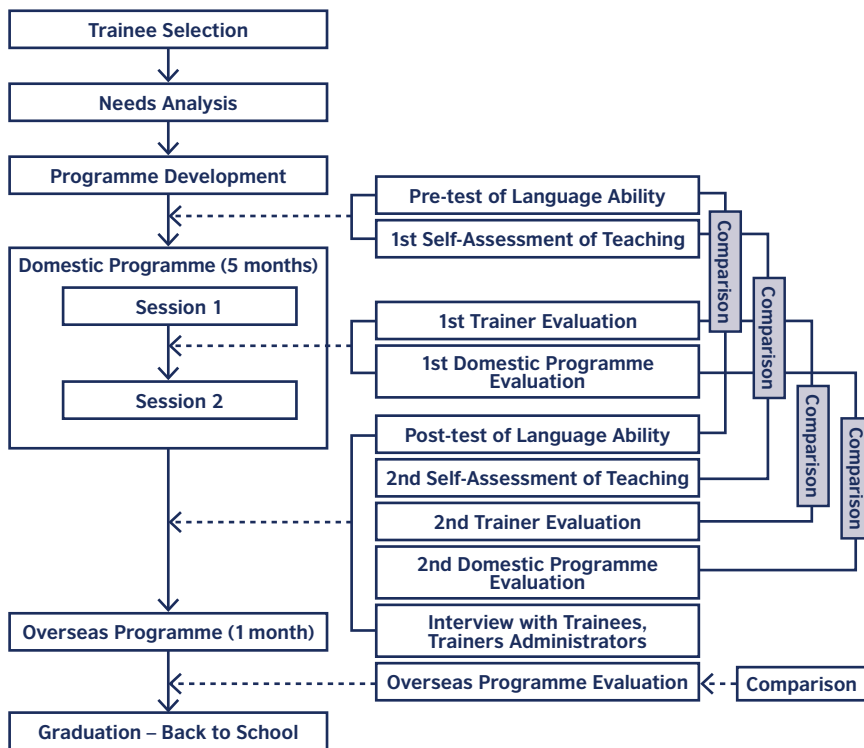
Trainee Selection

Needs Analysis

Programme Development

Domestic Programme (5 months)

Session 1

Session 2

Overseas Programme (1 month)

Graduation – Back to School

Pre-test of Language Ability

1st Self-Assessment of Teaching

1st Trainer Evaluation

1st Domestic Programme Evaluation

Post-test of Language Ability

2nd Self-Assessment of Teaching

2nd Trainer Evaluation

2nd Domestic Programme Evaluation

Interview with Trainees, Trainers Administrators

Overseas Programme Evaluation

Comparison

Comparison

Comparison

Comparison

Comparison